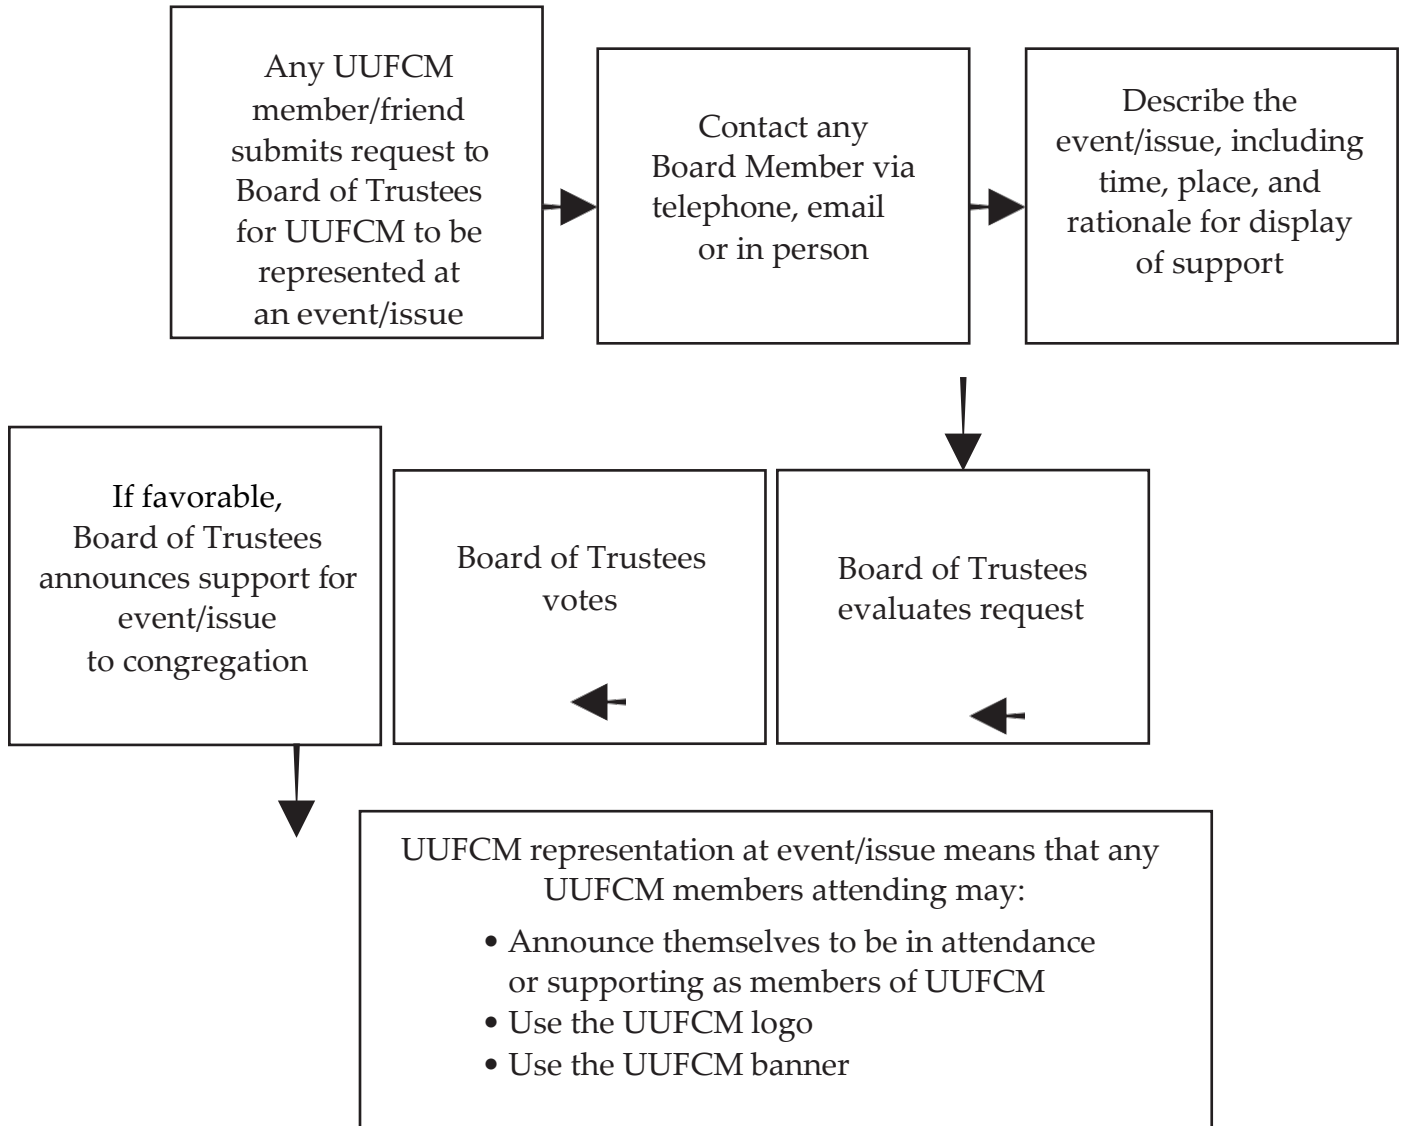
Any UUFCM member/friend submits request to Board of Trustees for UUFCM to be represented at an event/issue

Contact any Board Member via telephone, email or in person

Describe the event/issue, including time, place, and rationale for display of support

If favorable, Board of Trustees announces support for event/issue to congregation

Board of Trustees votes

Board of Trustees evaluates request

UUFCM representation at event/issue means that any UUFCM members attending may:

• Announce themselves to be in attendance or supporting as members of UUFCM
• Use the UUFCM logo
• Use the UUFCM banner